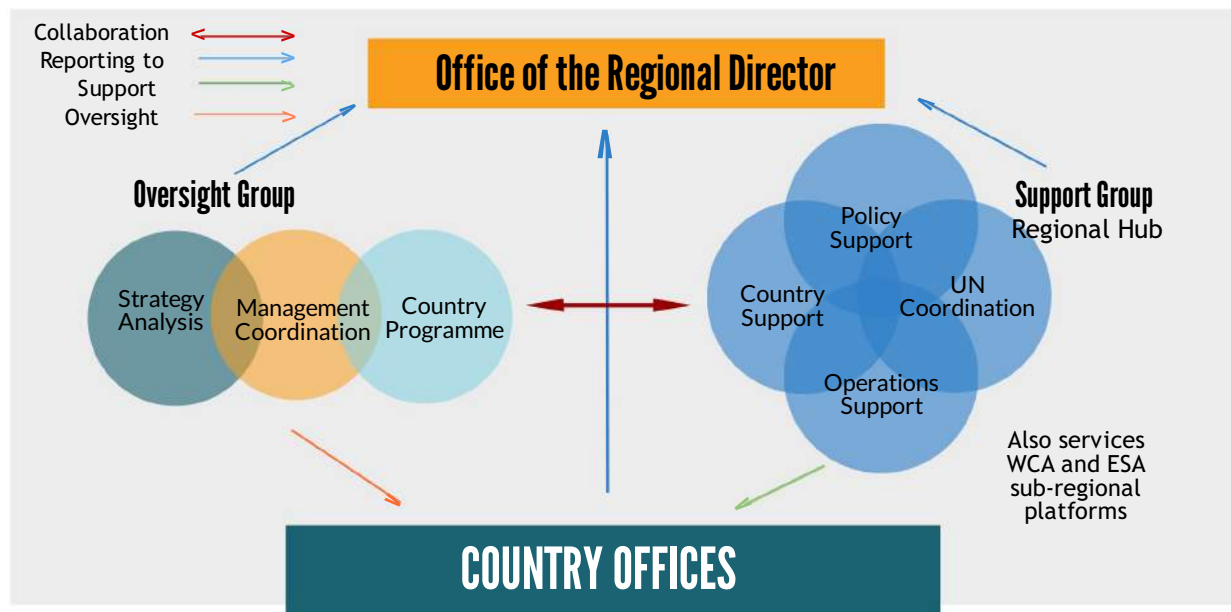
Collaboration
Reporting to
Support
Oversight

Office of the Regional Director

Oversight Group

Strategy Analysis

Management Coordination

Country Programme

Support Group
Regional Hub

Policy Support

Country Support

UN Coordination

Operations Support

Also services WCA and ESA sub-regional platforms

COUNTRY OFFICES